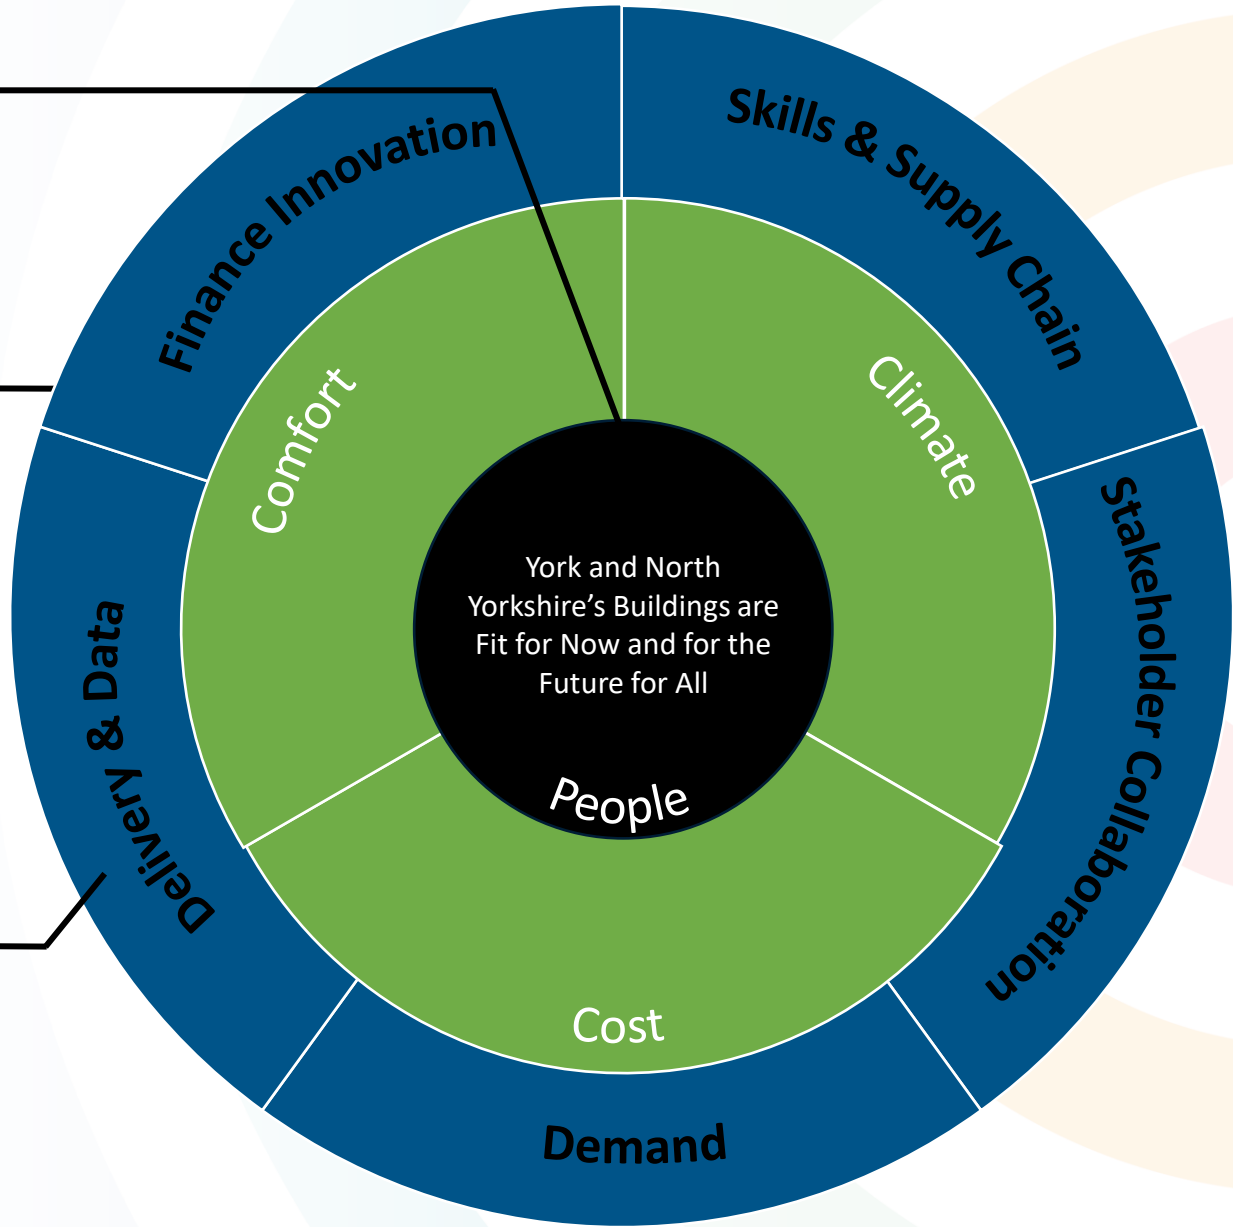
Finance Innovation

Skills & Supply Chain

Stakeholder Collaboration

Demand

Delivery & Data

Comfort

Climate

Cost

York and North Yorkshire’s Buildings are Fit for Now and for the Future for All

People